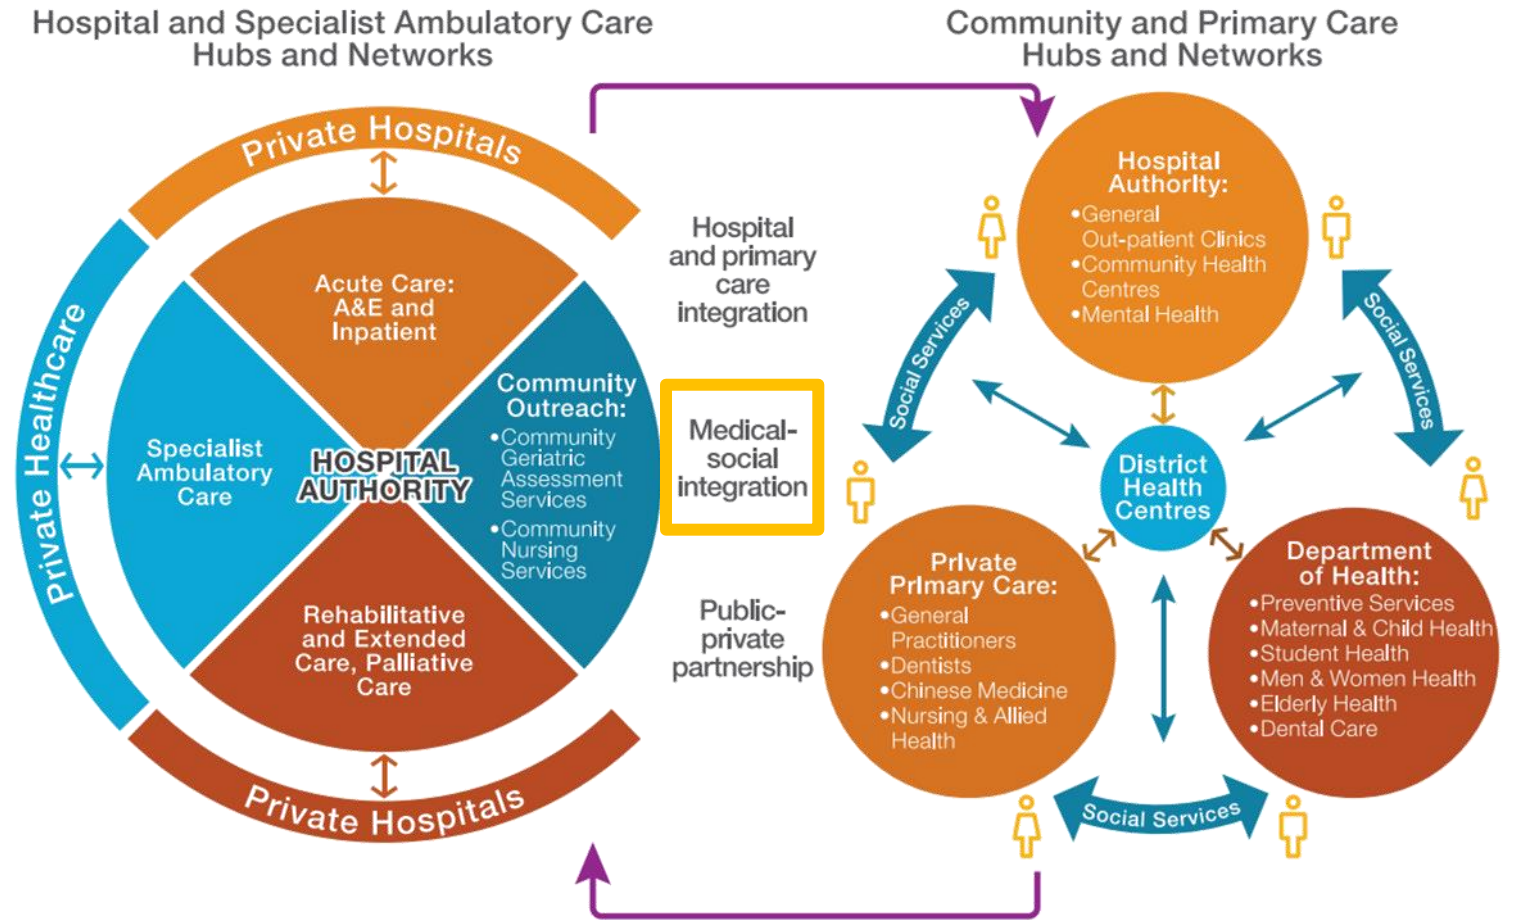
Hospital and Specialist Ambulatory Care Hubs and Networks

Community and Primary Care Hubs and Networks

Private Hospitals

Private Healthcare

Acute Care: A&E and Inpatient

Specialist Ambulatory Care

HOSPITAL AUTHORITY

Community Outreach:
•Community Geriatric Assessment Services
•Community Nursing Services

Rehabilitative and Extended Care, Palliative Care

Private Hospitals

Hospital and primary care integration

Medical-social integration

Public-private partnership

Hospital Authority:
•General Out-patient Clinics
•Community Health Centres
•Mental Health

Social Services

Social Services

District Health Centres

Private Primary Care:
•General Practitioners
•Dentists
•Chinese Medicine
•Nursing & Allied Health

Department of Health:
•Preventive Services
•Maternal & Child Health
•Student Health
•Men & Women Health
•Elderly Health
•Dental Care

Social Services